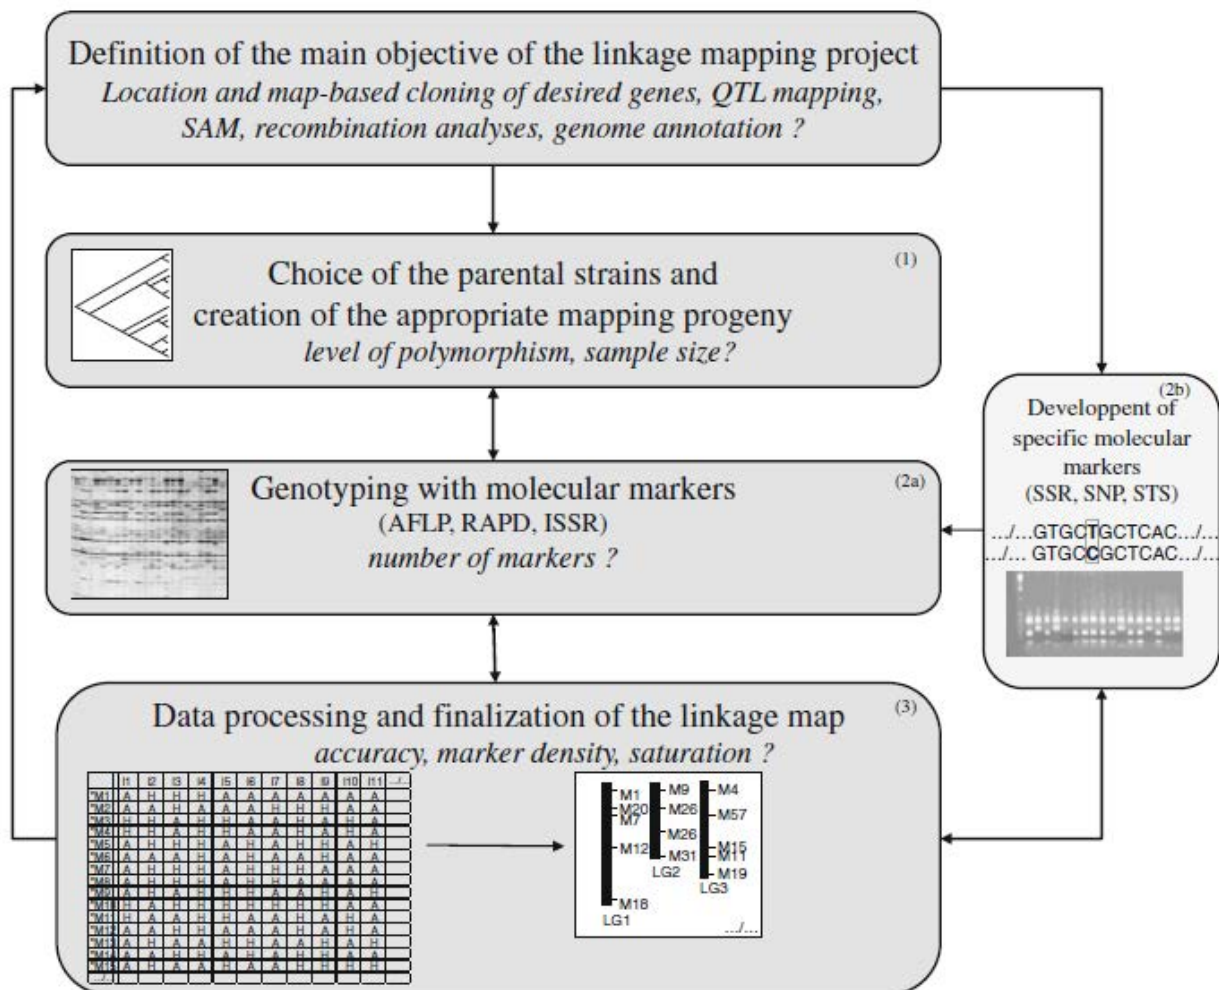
Definition of the main objective of the linkage mapping project
*Location and map-based cloning of desired genes, QTL mapping, SAM, recombination analyses, genome annotation ?*

(1)
Choice of the parental strains and creation of the appropriate mapping progeny
*level of polymorphism, sample size?*

(2a)
Genotyping with molecular markers
(AFLP, RAPD, ISSR)
*number of markers ?*

(2b)
Developpent of specific molecular markers
(SSR, SNP, STS)
.../...GTGCTGCTCAC.../...
.../... GTGCCGCTCAC.../...

(3)
Data processing and finalization of the linkage map
*accuracy, marker density, saturation ?*

| | I1 | I2 | I3 | I4 | I5 | I6 | I7 | I8 | I9 | I10 | I11 | .../... |
|---|---|---|---|---|---|---|---|---|---|---|---|---|
| M1 | A | H | H | H | A | A | A | A | A | H | A | |
| M2 | A | H | A | H | A | A | H | H | H | A | A | |
| M3 | H | H | A | H | A | A | A | H | A | H | A | |
| M4 | H | A | H | H | H | A | H | A | H | A | A | |
| M5 | A | H | H | H | A | H | A | H | H | A | H | |
| M6 | A | A | A | H | A | H | A | A | H | A | H | |
| M7 | A | H | A | H | A | H | A | H | A | A | A | |
| M8 | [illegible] | | | | | | | | | | | |
| M9 | A | H | A | H | H | H | A | H | H | A | H | |
| M10 | H | A | H | A | H | A | H | H | H | A | A | |
| M11 | H | A | A | H | H | A | H | A | H | H | A | |
| M12 | H | A | H | H | H | A | H | H | A | H | A | |
| M13 | H | A | H | A | H | H | A | H | A | A | H | |
| M14 | A | H | H | A | A | H | A | H | H | A | A | |
| M15 | A | H | A | A | H | A | A | H | H | A | A | |

M1
M20
M7
M12
M18
LG1
M9
M26
M26
M31
LG2
M4
M57
M15
M11
M19
LG3
.../...